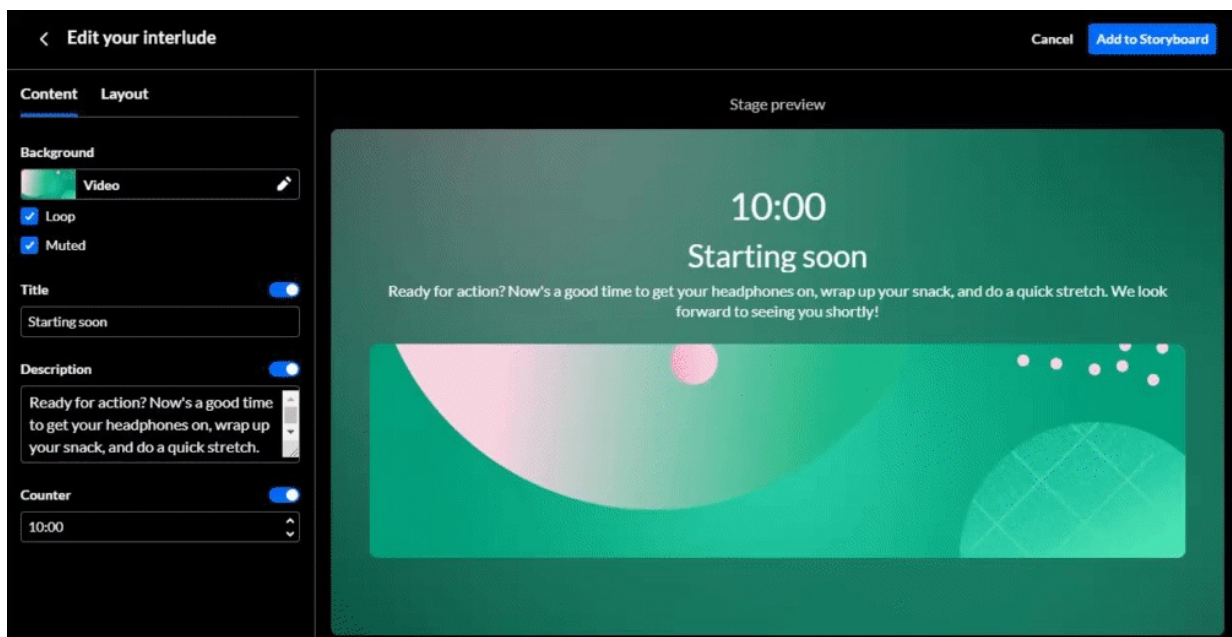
< Edit your interlude

Cancel Add to Storyboard

Content Layout

Background

Video

Loop

Muted

Title

Starting soon

Description

Ready for action? Now's a good time to get your headphones on, wrap up your snack, and do a quick stretch.

Counter

10:00

Stage preview

10:00

Starting soon

Ready for action? Now's a good time to get your headphones on, wrap up your snack, and do a quick stretch. We look forward to seeing you shortly!